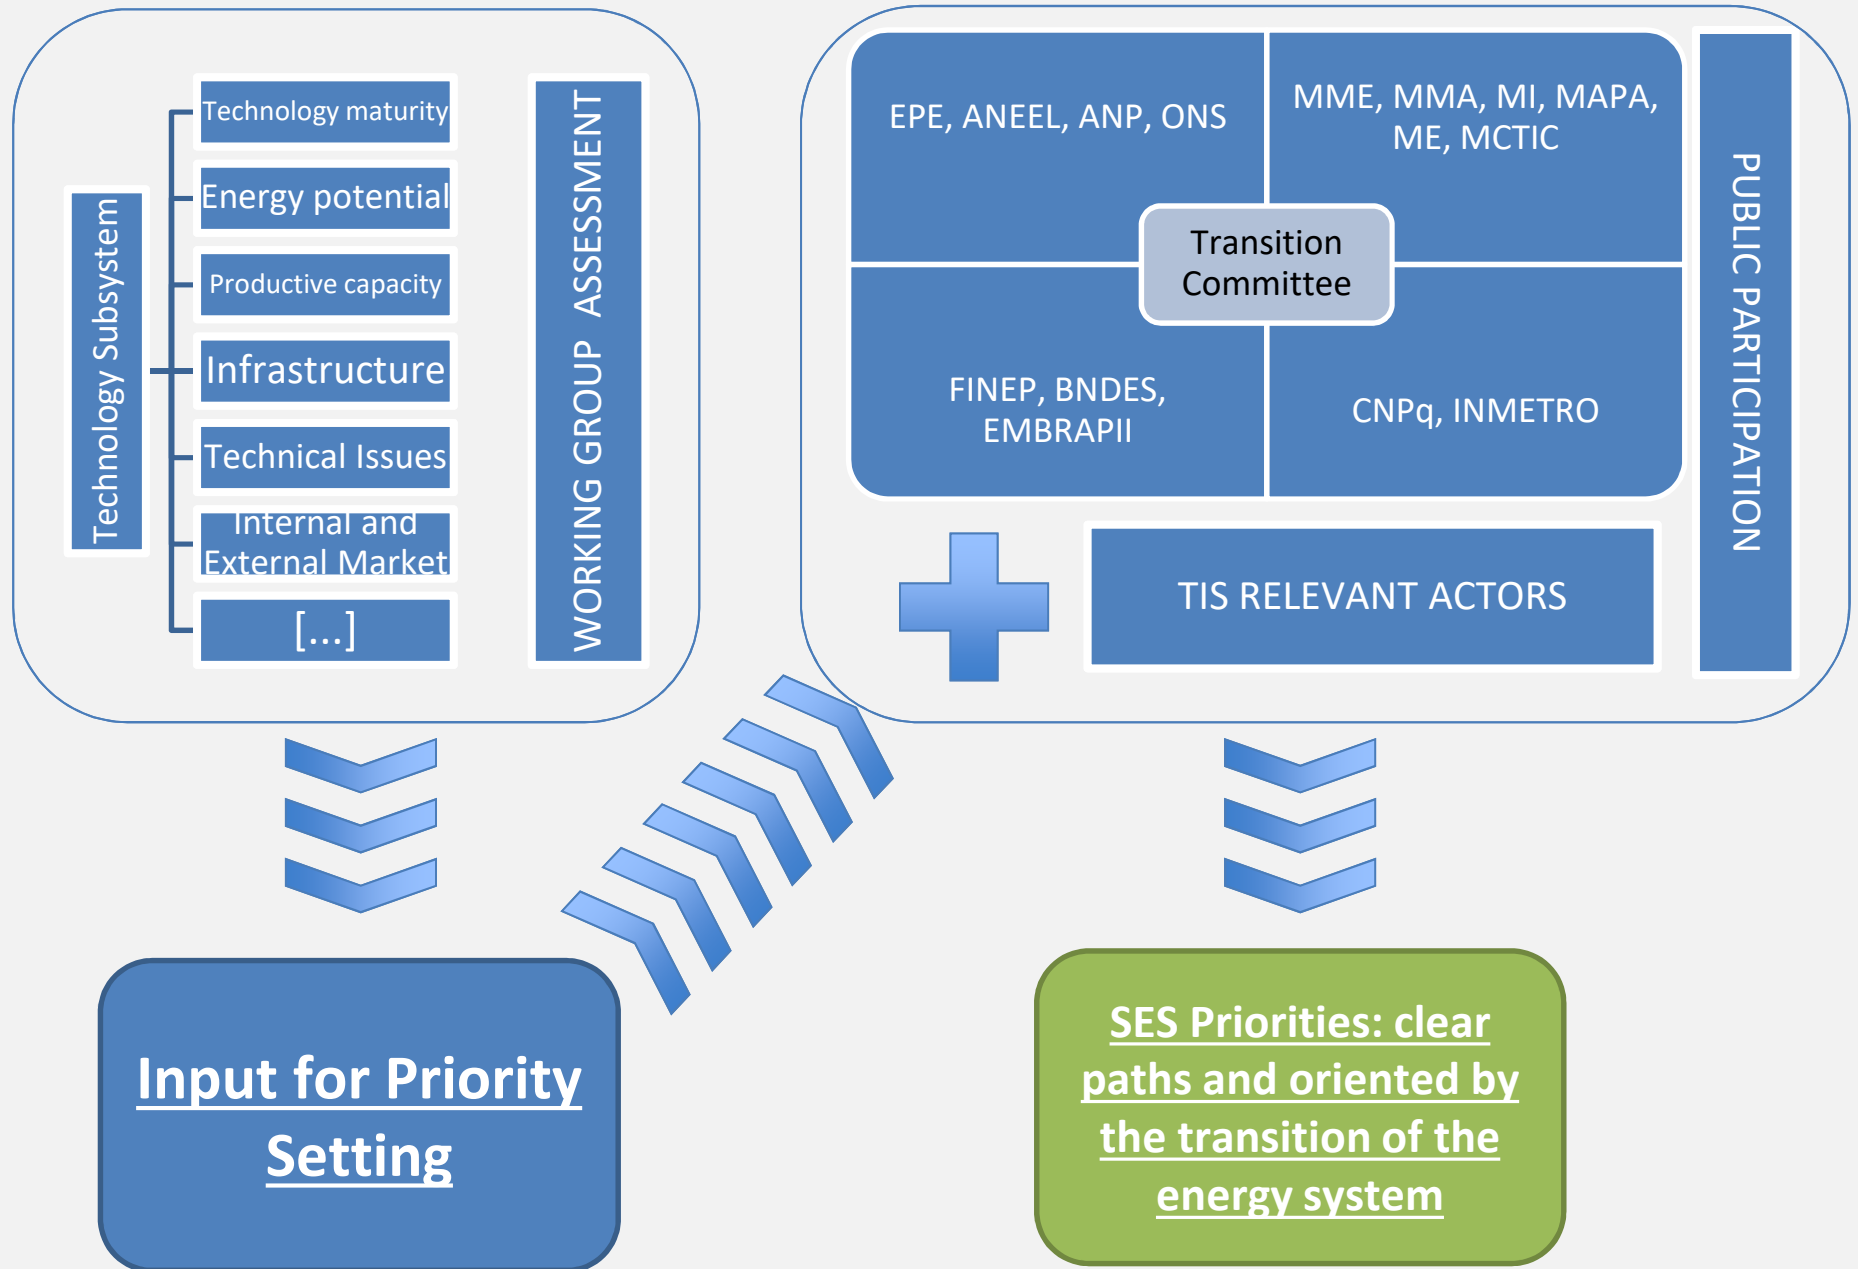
Technology Subsystem

Technology maturity

Energy potential

Productive capacity

Infrastructure

Technical Issues

Internal and External Market

[...]

WORKING GROUP ASSESSMENT

EPE, ANEEL, ANP, ONS

MME, MMA, MI, MAPA, ME, MCTIC

Transition Committee

FINEP, BNDES, EMBRAPII

CNPq, INMETRO

PUBLIC PARTICIPATION

TIS RELEVANT ACTORS

Input for Priority Setting

SES Priorities: clear paths and oriented by the transition of the energy system